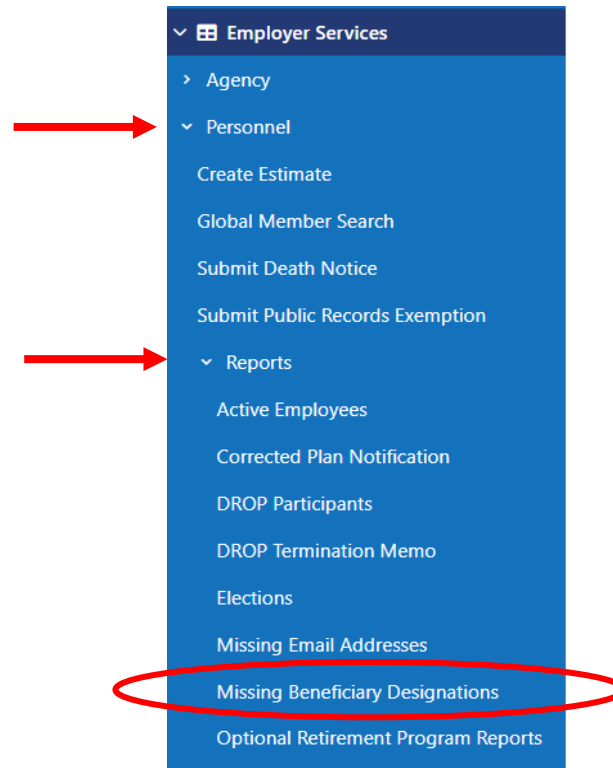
Employer Services

Agency

Personnel

Create Estimate

Global Member Search

Submit Death Notice

Submit Public Records Exemption

Reports

Active Employees

Corrected Plan Notification

DROP Participants

DROP Termination Memo

Elections

Missing Email Addresses

Missing Beneficiary Designations

Optional Retirement Program Reports